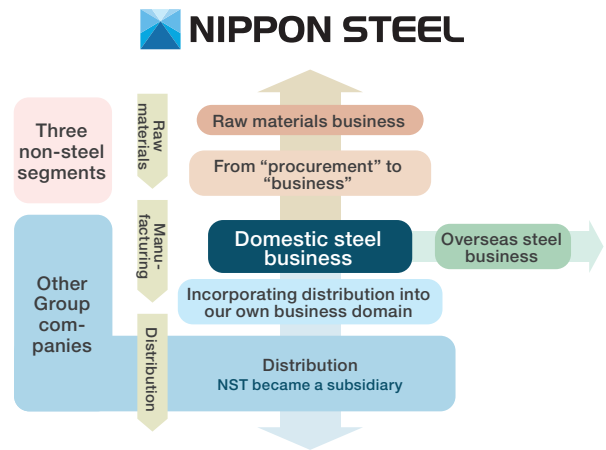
NIPPON STEEL

Three non-steel segments

Other Group companies

Raw materials

Manufacturing

Distribution

Raw materials business

From "procurement" to "business"

Domestic steel business

Overseas steel business

Incorporating distribution into our own business domain

Distribution
NST became a subsidiary